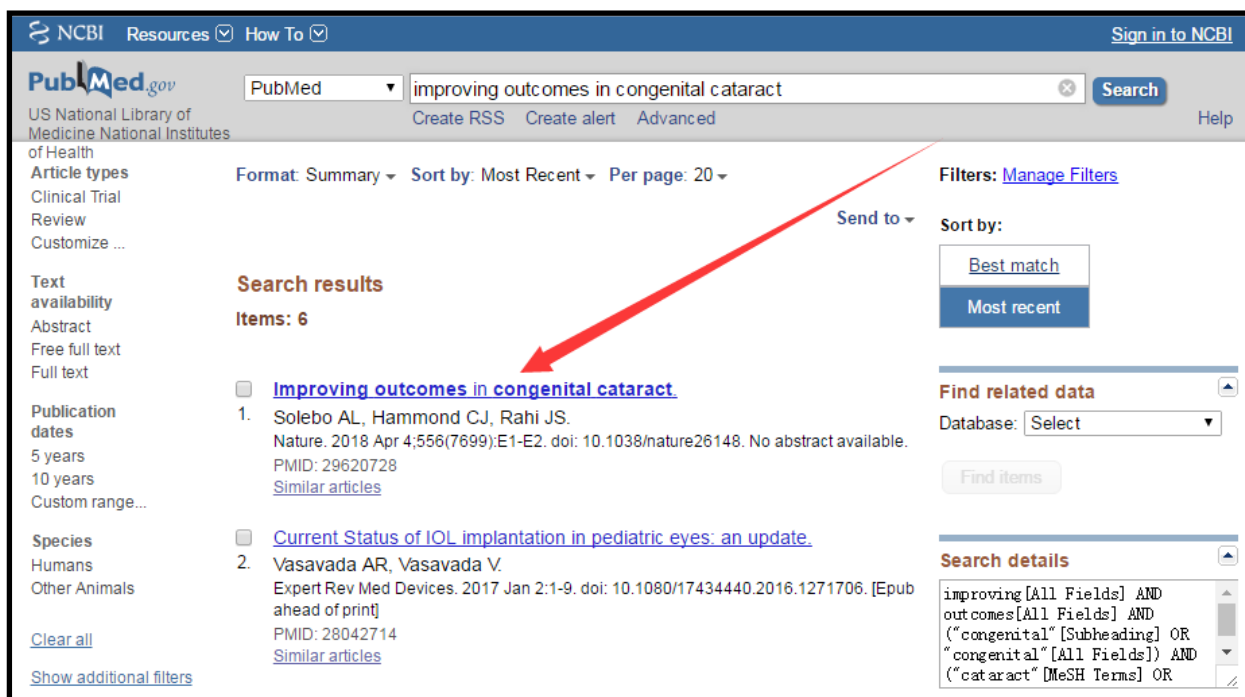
NCBI Resources How To

Sign in to NCBI

PubMed.gov
US National Library of Medicine National Institutes of Health

PubMed

improving outcomes in congenital cataract

Search

Create RSS Create alert Advanced

Help

Article types
Clinical Trial
Review
Customize ...

Text availability
Abstract
Free full text
Full text

Publication dates
5 years
10 years
Custom range...

Species
Humans
Other Animals

Clear all

Show additional filters

Format: Summary Sort by: Most Recent Per page: 20

Send to

Search results

Items: 6

Improving outcomes in congenital cataract.
1. Solebo AL, Hammond CJ, Rahi JS.
Nature. 2018 Apr 4;556(7699):E1-E2. doi: 10.1038/nature26148. No abstract available.
PMID: 29620728
Similar articles

Current Status of IOL implantation in pediatric eyes: an update.
2. Vasavada AR, Vasavada V.
Expert Rev Med Devices. 2017 Jan 2:1-9. doi: 10.1080/17434440.2016.1271706. [Epub ahead of print]
PMID: 28042714
Similar articles

Filters: Manage Filters

Sort by:

Best match

Most recent

Find related data

Database: Select

Find items

Search details

improving[All Fields] AND outcomes[All Fields] AND ("congenital"[Subheading] OR "congenital"[All Fields]) AND ("cataract"[MeSH Terms] OR